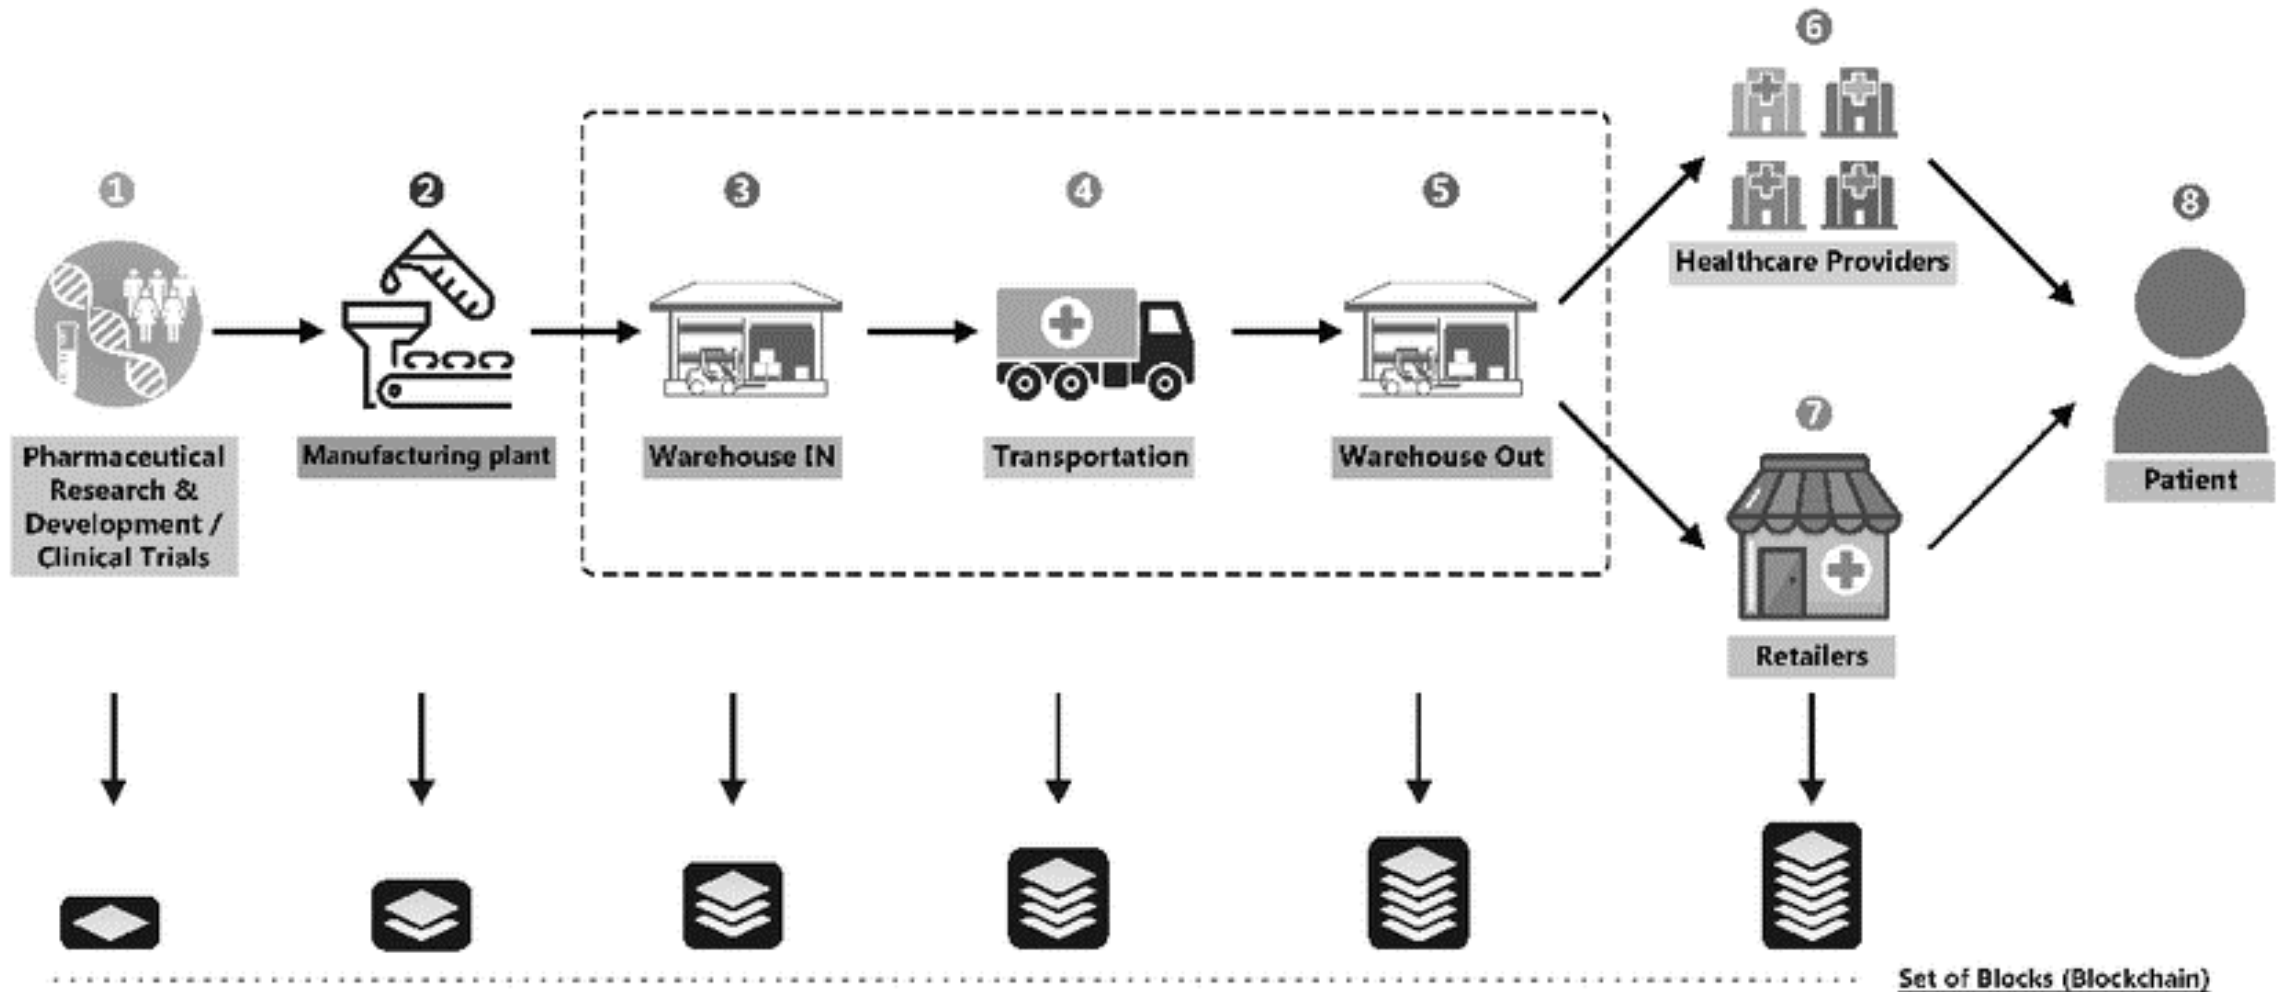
6

1 2 3 4 5

Healthcare Providers

8

Pharmaceutical Research & Development / Clinical Trials

Manufacturing plant

Warehouse IN

Transportation

Warehouse Out

Patient

7

Retailers

Set of Blocks (Blockchain)